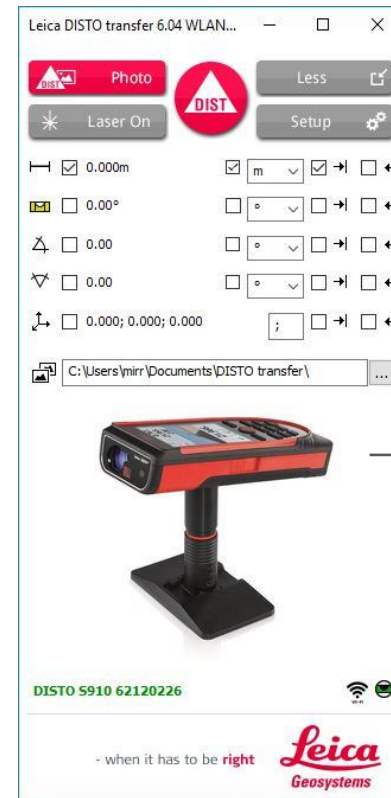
Leica DISTO transfer 6.04 WLAN...

Photo

DIST

Less

Laser On

Setup

☑ 0.000m ☑ m ☑ ☐

☐ 0.00° ☐ ° ☐ ☐

☐ 0.00 ☐ ° ☐ ☐

☐ 0.00 ☐ ° ☐ ☐

☐ 0.000; 0.000; 0.000 ; ☐ ☐

C:\Users\mirr\Documents\DISTO transfer\ ...

DISTO S910 62120226

- when it has to be right

Leica
Geosystems